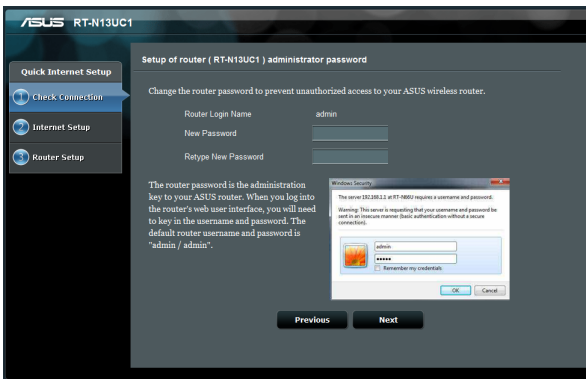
ASUS RT-N13UC1

Quick Internet Setup

1 Check Connection

2 Internet Setup

3 Router Setup

Setup of router ( RT-N13UC1 ) administrator password

Change the router password to prevent unauthorized access to your ASUS wireless router.

Router Login Name admin

New Password

Retype New Password

The router password is the administration key to your ASUS router. When you log into the router's web user interface, you will need to key in the username and password. The default router username and password is "admin / admin".

Windows Security

The server 192.168.1.1 at RT-N66U requires a username and password.

Warning: This server is requesting that your username and password be sent in an insecure manner (basic authentication without a secure connection).

admin

•••••

Remember my credentials

OK Cancel

Previous Next